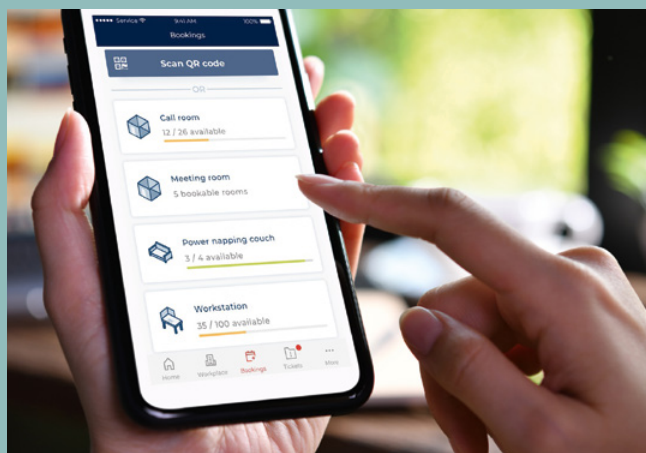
Service 9:41 AM 100%
Bookings
Scan QR code
OR
Call room
12 / 26 available
Meeting room
5 bookable rooms
Power napping couch
3 / 4 available
Workstation
35 / 100 available
Home
Workplace
Bookings
Tickets
More